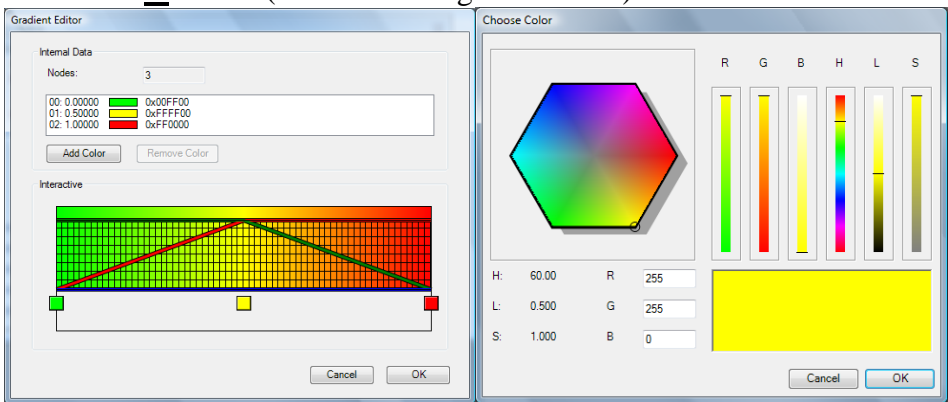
Gradient Editor

Internal Data

Nodes: 3

00: 0.00000 0x00FF00
01: 0.50000 0xFFFF00
02: 1.00000 0xFF0000

Add Color

Remove Color

Interactive

Cancel

OK

Choose Color

R G B H L S

H: 60.00

L: 0.500

S: 1.000

R 255

G 255

B 0

Cancel

OK